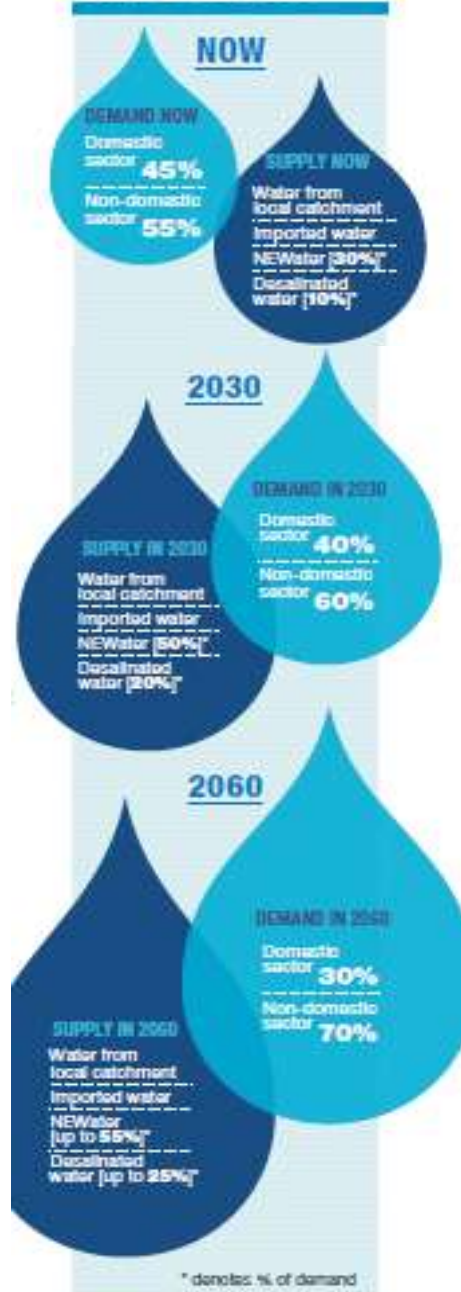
NOW

DEMAND NOW
Domestic sector 45%
Non-domestic sector 55%

SUPPLY NOW
Water from local catchment
Imported water
NEWater [30%]*
Desalinated water [10%]*

2030

DEMAND IN 2030
Domestic sector 40%
Non-domestic sector 60%

SUPPLY IN 2030
Water from local catchment
Imported water
NEWater [50%]*
Desalinated water [20%]*

2060

DEMAND IN 2060
Domestic sector 30%
Non-domestic sector 70%

SUPPLY IN 2060
Water from local catchment
Imported water
NEWater [up to 55%]*
Desalinated water [up to 25%]*

* denotes % of demand